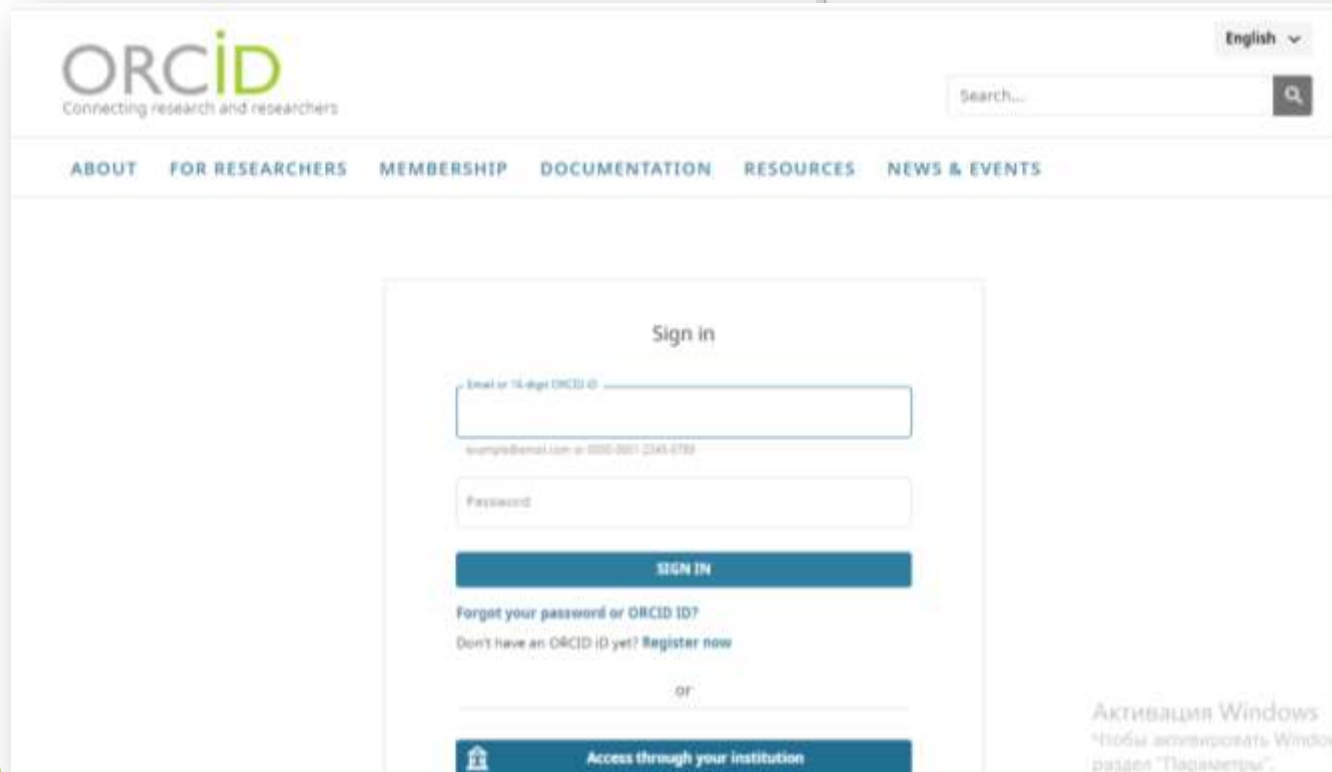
ORCID
Connecting research and researchers

English

Search...

ABOUT FOR RESEARCHERS MEMBERSHIP DOCUMENTATION RESOURCES NEWS & EVENTS

Sign in

Email or 16-digit ORCID iD

example@email.com or 0000-0001-2345-6789

Password

SIGN IN

Forgot your password or ORCID ID?

Don't have an ORCID iD yet? Register now

or

Access through your institution

Активация Windows
Чтобы активировать Windo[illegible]
раздел "Параметры".